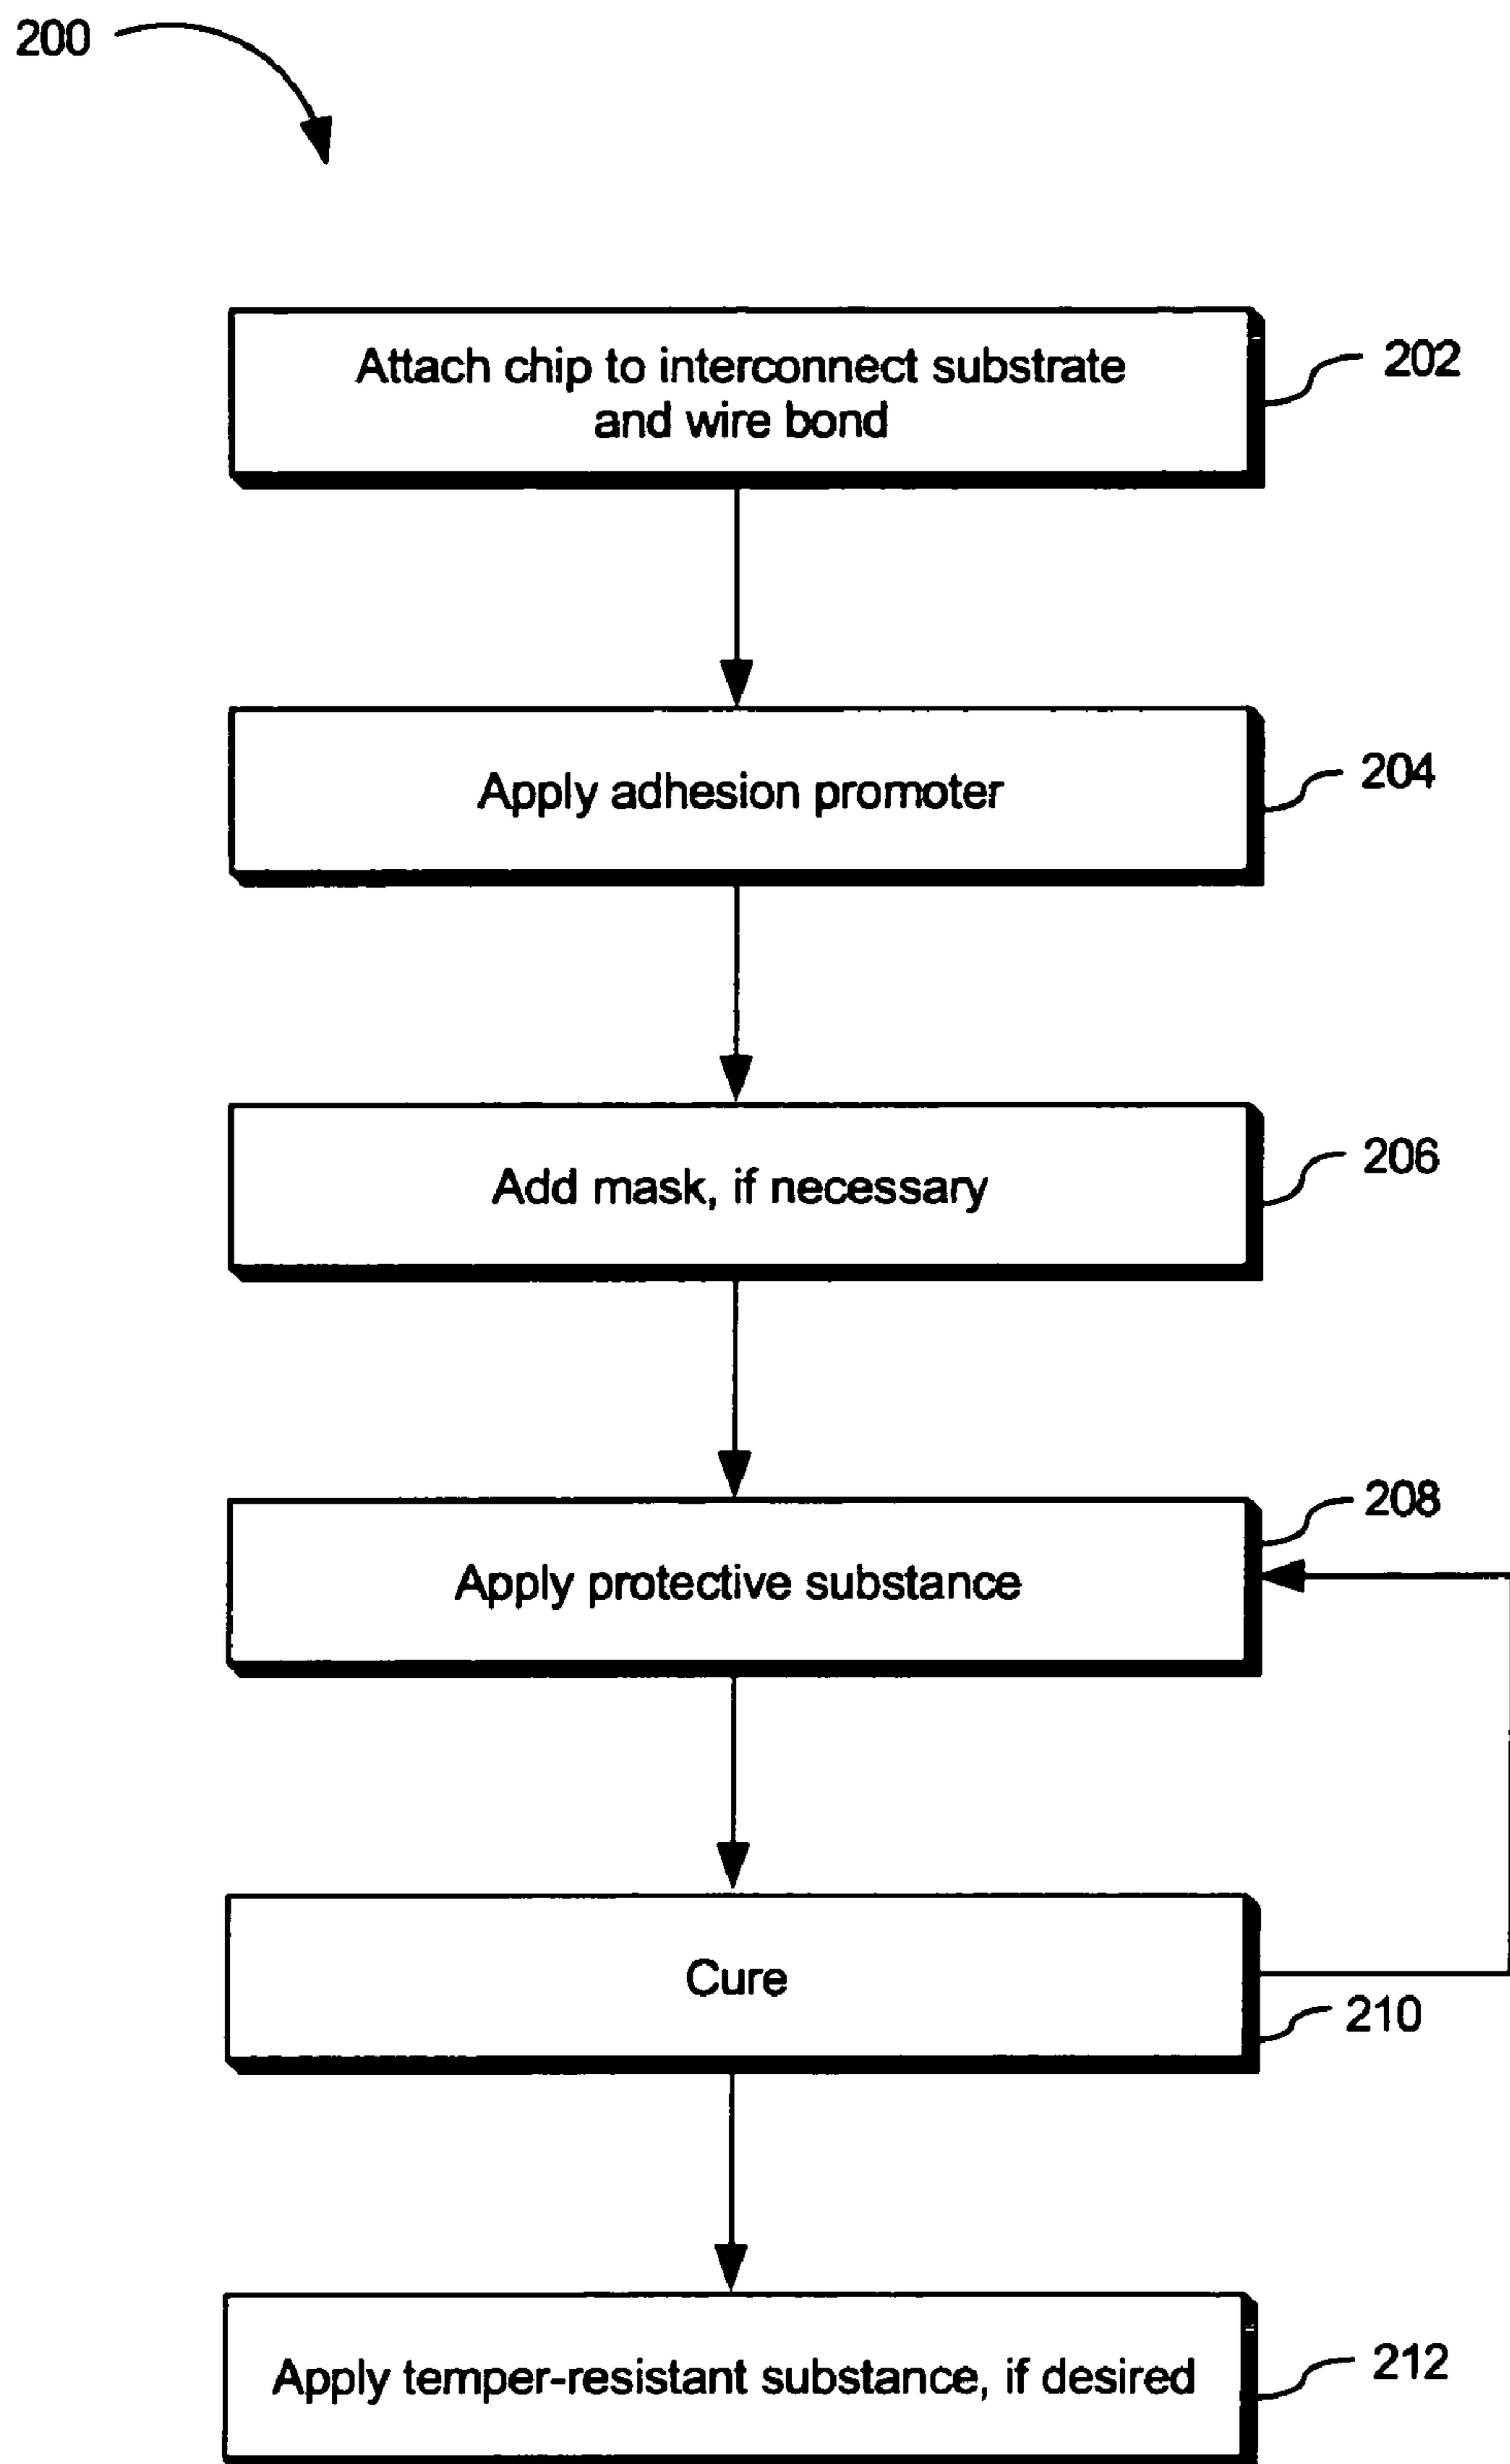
200

Attach chip to interconnect substrate and wire bond

202

Apply adhesion promoter

204

Add mask, if necessary

206

208

Apply protective substance

Cure

210

Apply temper-resistant substance, if desired

212